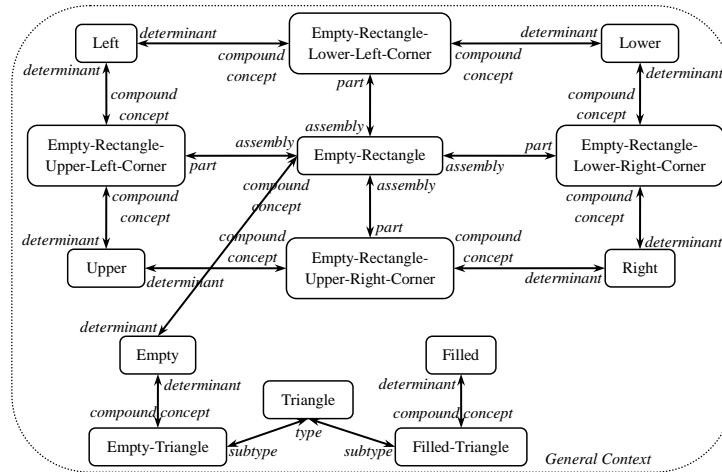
Left
determinant
compound concept
Empty-Rectangle-Lower-Left-Corner
determinant
compound concept
Lower
determinant
compound concept
part
determinant
compound concept
Empty-Rectangle-Upper-Left-Corner
part
assembly
assembly
Empty-Rectangle
part
assembly
Empty-Rectangle-Lower-Right-Corner
compound concept
compound concept
compound concept
assembly
determinant
part
determinant
compound concept
Empty-Rectangle-Upper-Right-Corner
compound concept
Upper
determinant
determinant
Right
determinant
Empty
Filled
determinant
determinant
Triangle
compound concept
compound concept
type
Empty-Triangle
subtype
subtype
Filled-Triangle
General Context